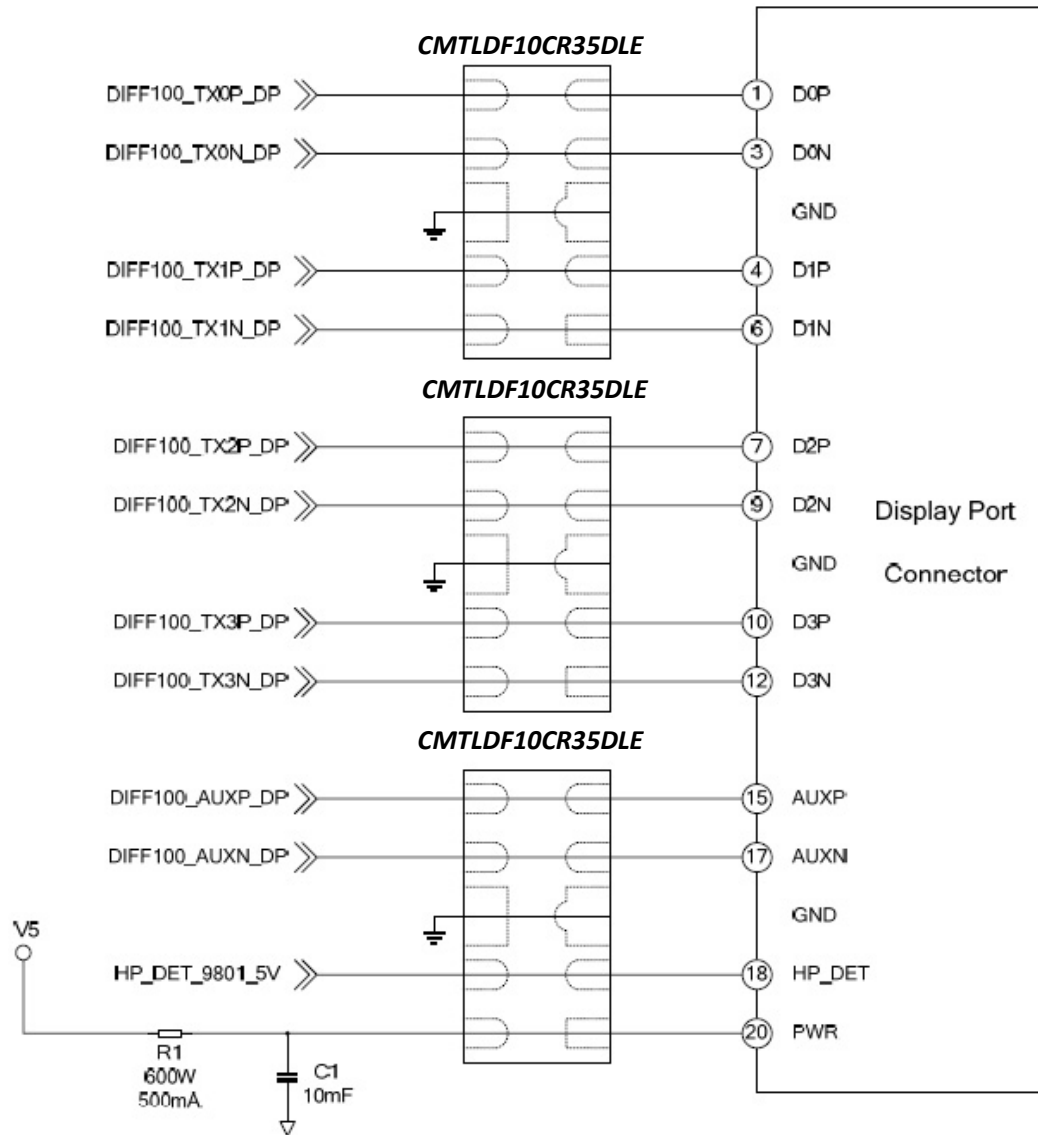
CMTLDF10CR35DLE

DIFF100_TX0P_DP
DIFF100_TX0N_DP
DIFF100_TX1P_DP
DIFF100_TX1N_DP

1 D0P
3 D0N
GND
4 D1P
6 D1N

CMTLDF10CR35DLE

DIFF100_TX2P_DP
DIFF100_TX2N_DP
DIFF100_TX3P_DP
DIFF100_TX3N_DP

7 D2P
9 D2N
GND
10 D3P
12 D3N

Display Port Connector

CMTLDF10CR35DLE

DIFF100_AUXP_DP
DIFF100_AUXN_DP
V5
HP_DET_9801_5V

15 AUXP
17 AUXN
GND
18 HP_DET
20 PWR

R1
600W
500mA

C1
10mF